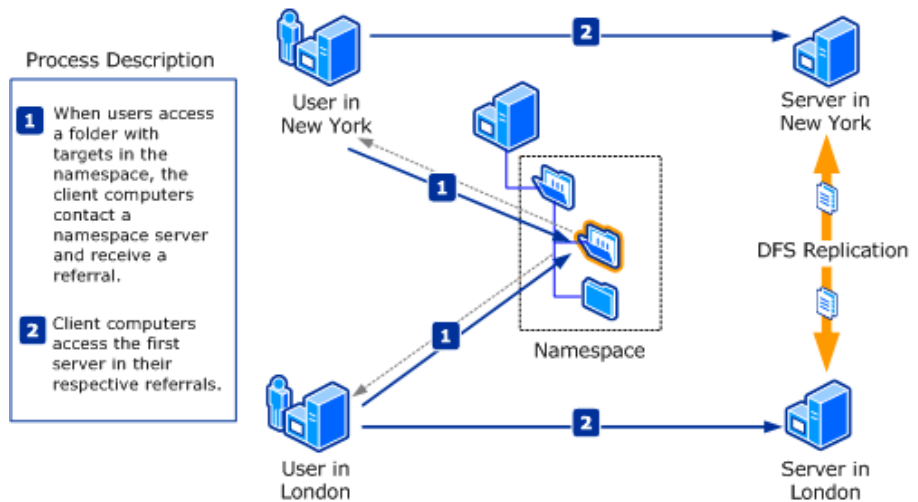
Process Description

1 When users access a folder with targets in the namespace, the client computers contact a namespace server and receive a referral.

2 Client computers access the first server in their respective referrals.

User in New York

2

Server in New York

1

DFS Replication

1

Namespace

User in London

2

Server in London